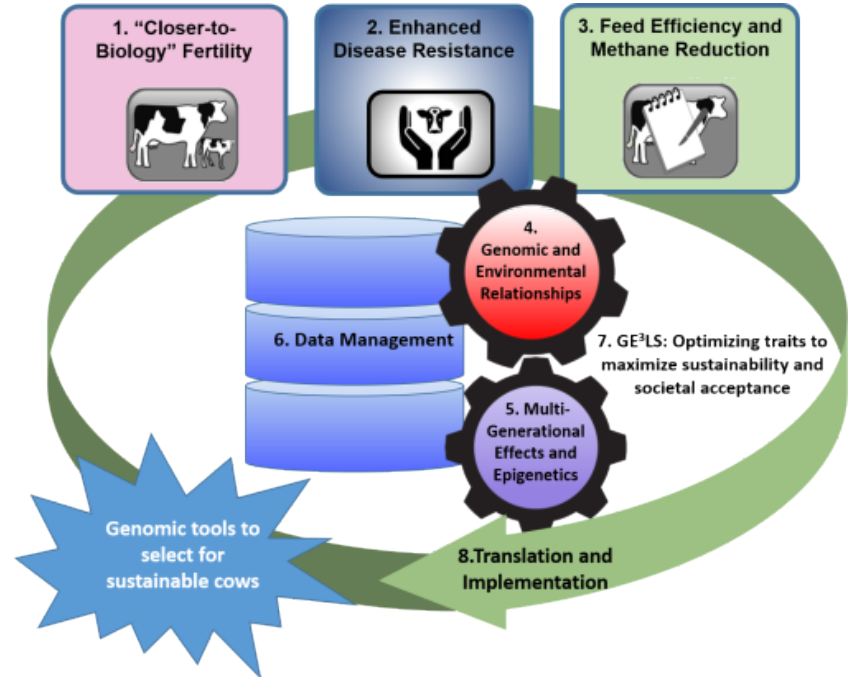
1. "Closer-to-Biology" Fertility

2. Enhanced Disease Resistance

3. Feed Efficiency and Methane Reduction

4. Genomic and Environmental Relationships

6. Data Management

7. GE$^3$LS: Optimizing traits to maximize sustainability and societal acceptance

5. Multi-Generational Effects and Epigenetics

Genomic tools to select for sustainable cows

8.Translation and Implementation